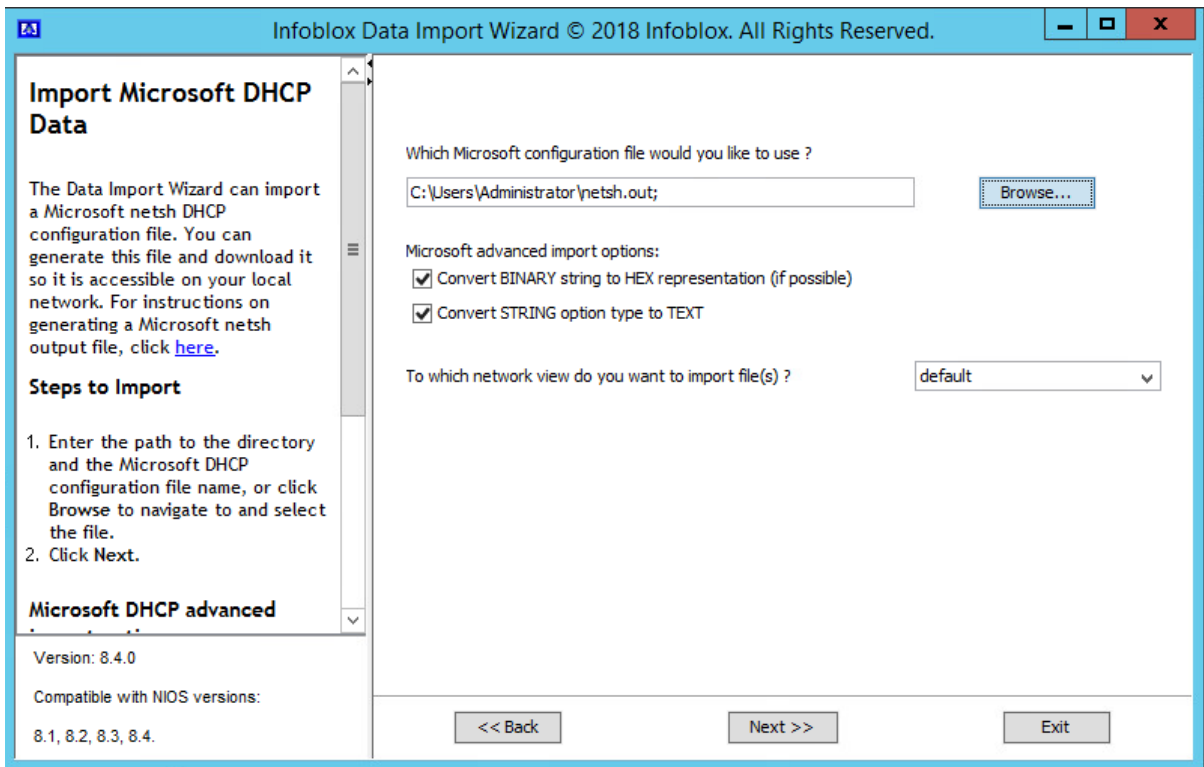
Infoblox Data Import Wizard © 2018 Infoblox. All Rights Reserved.

Import Microsoft DHCP Data

The Data Import Wizard can import a Microsoft netsh DHCP configuration file. You can generate this file and download it so it is accessible on your local network. For instructions on generating a Microsoft netsh output file, click here.

Steps to Import

1. Enter the path to the directory and the Microsoft DHCP configuration file name, or click Browse to navigate to and select the file.
2. Click Next.

Microsoft DHCP advanced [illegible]

Version: 8.4.0

Compatible with NIOS versions:

8.1, 8.2, 8.3, 8.4.

Which Microsoft configuration file would you like to use ?

C:\Users\Administrator\netsh.out;

Browse...

Microsoft advanced import options:

Convert BINARY string to HEX representation (if possible)

Convert STRING option type to TEXT

To which network view do you want to import file(s) ?

default

<< Back

Next >>

Exit